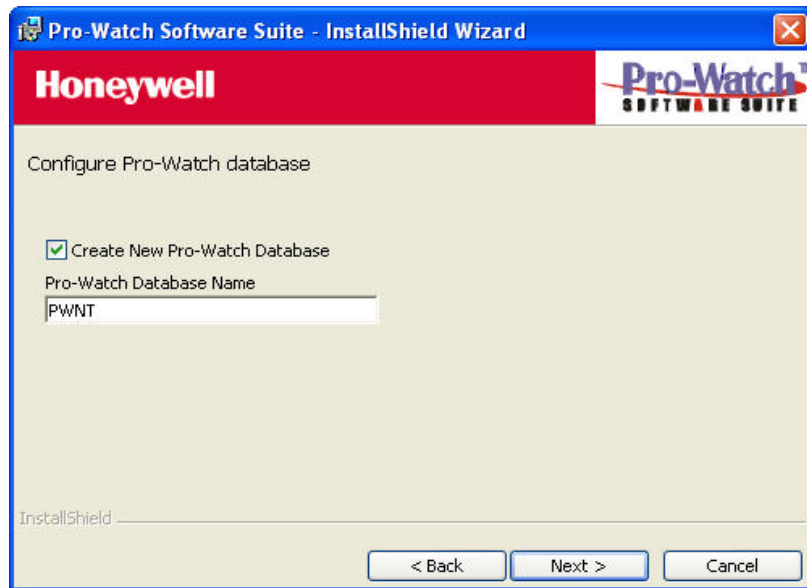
Pro-Watch Software Suite - InstallShield Wizard

Honeywell

Pro-Watch
SOFTWARE SUITE

Configure Pro-Watch database

Create New Pro-Watch Database

Pro-Watch Database Name

PWNT

InstallShield

< Back

Next >

Cancel